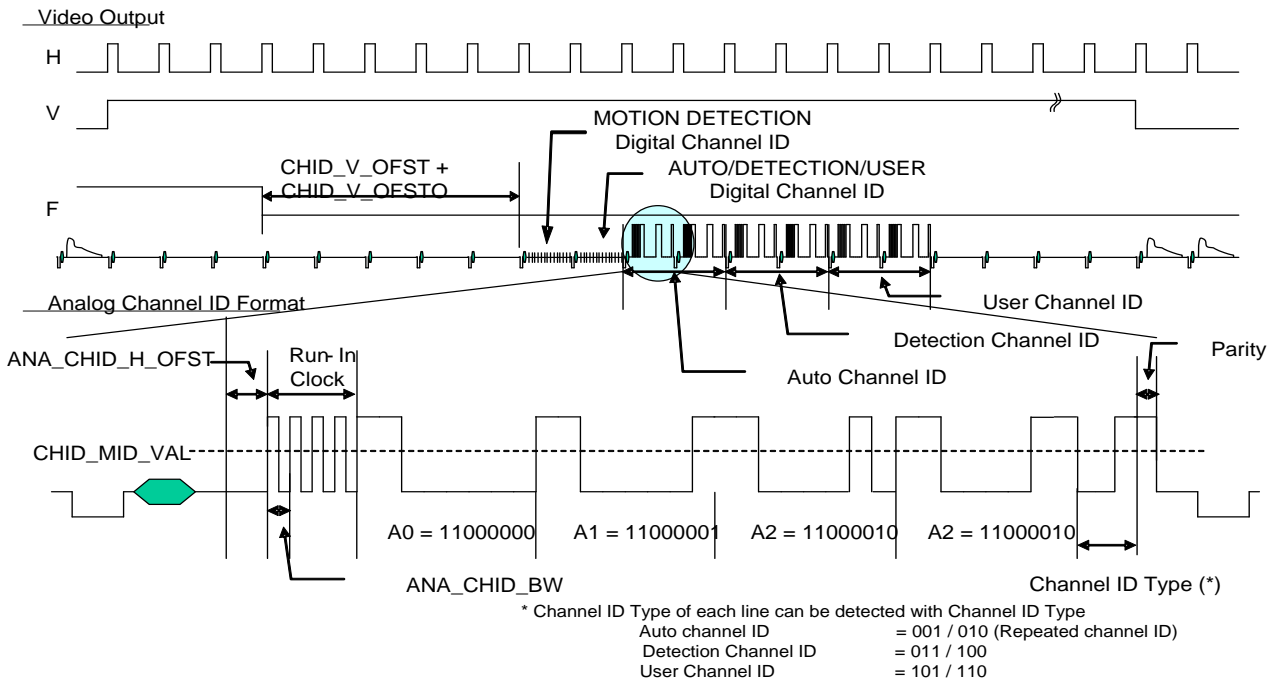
Video Output

H

V

F

MOTION DETECTION
Digital Channel ID

CHID_V_OFST +
CHID_V_OFSTO

AUTO/DETECTION/USER
Digital Channel ID

Analog Channel ID Format

User Channel ID

Detection Channel ID

Parity

ANA_CHID_H_OFST

Run- In
Clock

Auto Channel ID

CHID_MID_VAL

A0 = 11000000

A1 = 11000001

A2 = 11000010

A2 = 11000010

ANA_CHID_BW

Channel ID Type (*)

* Channel ID Type of each line can be detected with Channel ID Type
Auto channel ID = 001 / 010 (Repeated channel ID)
Detection Channel ID = 011 / 100
User Channel ID = 101 / 110